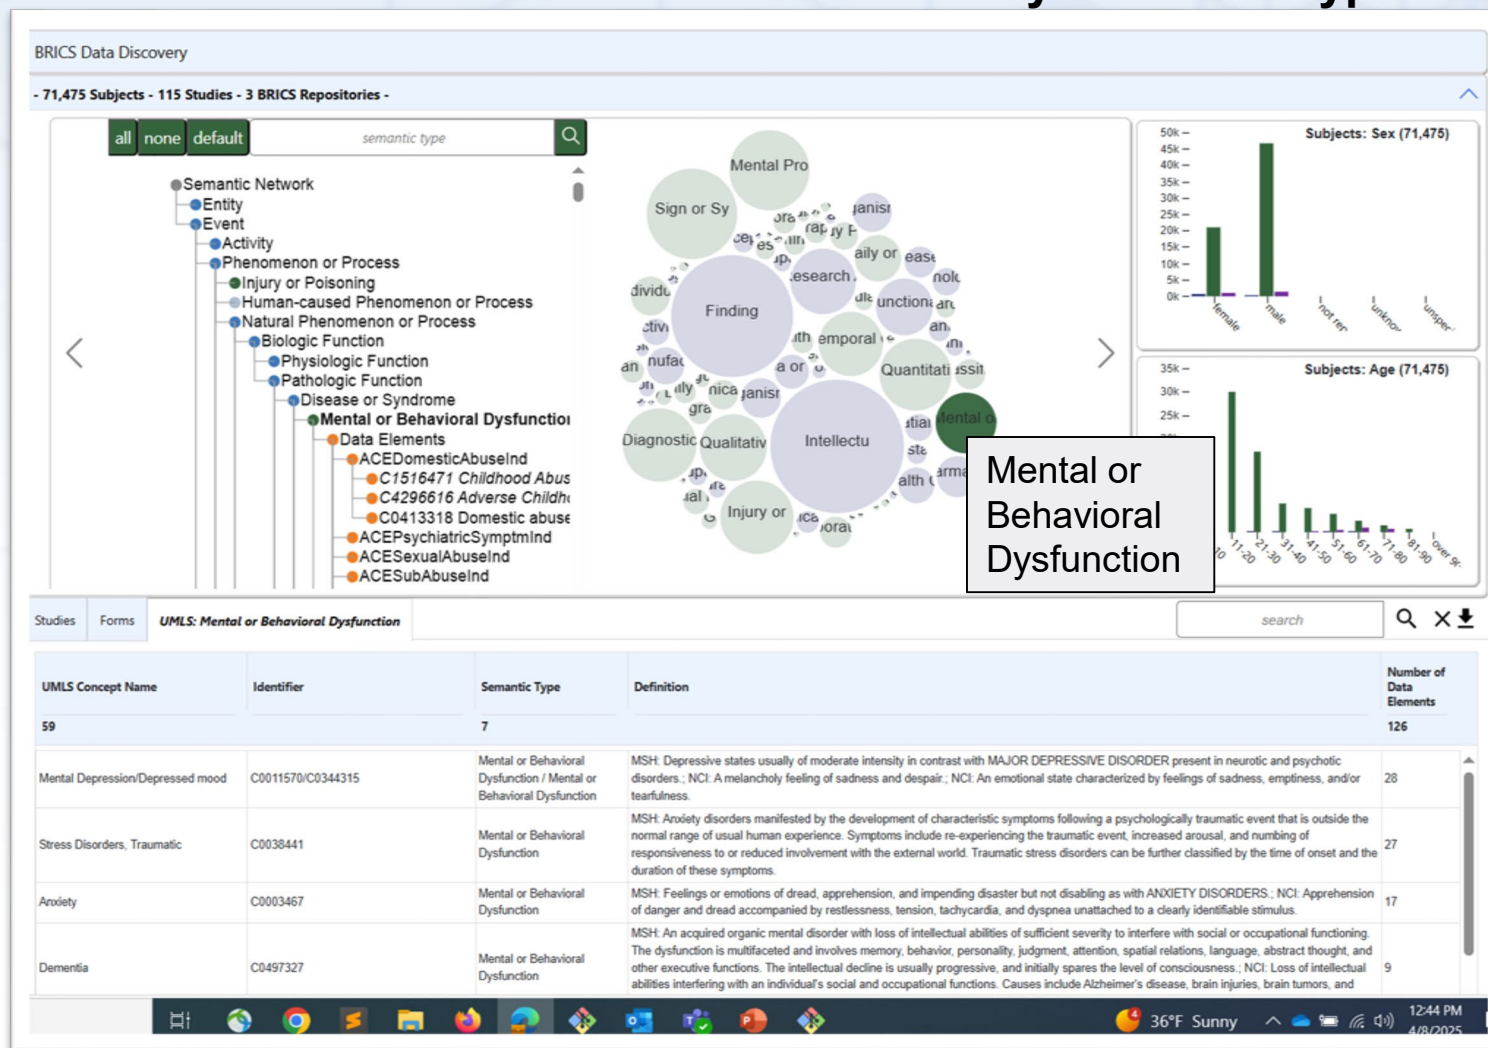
BRICS Data Discovery

- 71,475 Subjects - 115 Studies - 3 BRICS Repositories -

all none default semantic type

Semantic Network
Entity
Event
Activity
Phenomenon or Process
Injury or Poisoning
Human-caused Phenomenon or Process
Natural Phenomenon or Process
Biologic Function
Physiologic Function
Pathologic Function
Disease or Syndrome
Mental or Behavioral Dysfunctio
Data Elements
ACEDomesticAbuseInd
C1516471 Childhood Abus
C4296616 Adverse Childh
C0413318 Domestic abuse
ACEPsychiatricSymptmInd
ACESexualAbuseInd
ACESubAbuseInd

Mental Pro
Sign or Sy
Finding
Intellectu
Diagnostic
Qualitativ
Injury or
Quantitati
Mental o

Subjects: Sex (71,475)
50k 45k 40k 35k 30k 25k 20k 15k 10k 5k 0k
female male not rep unknow unspec

Subjects: Age (71,475)
35k 30k 25k
10 11-20 21-30 31-40 41-50 51-60 61-70 71-80 81-90 over 9

Mental or Behavioral Dysfunction

Studies Forms UMLS: Mental or Behavioral Dysfunction search

| UMLS Concept Name | Identifier | Semantic Type | Definition | Number of Data Elements |
|---|---|---|---|---|
| 59 | | 7 | | 126 |
| Mental Depression/Depressed mood | C0011570/C0344315 | Mental or Behavioral Dysfunction / Mental or Behavioral Dysfunction | MSH: Depressive states usually of moderate intensity in contrast with MAJOR DEPRESSIVE DISORDER present in neurotic and psychotic disorders.; NCI: A melancholy feeling of sadness and despair.; NCI: An emotional state characterized by feelings of sadness, emptiness, and/or tearfulness. | 28 |
| Stress Disorders, Traumatic | C0038441 | Mental or Behavioral Dysfunction | MSH: Anxiety disorders manifested by the development of characteristic symptoms following a psychologically traumatic event that is outside the normal range of usual human experience. Symptoms include re-experiencing the traumatic event, increased arousal, and numbing of responsiveness to or reduced involvement with the external world. Traumatic stress disorders can be further classified by the time of onset and the duration of these symptoms. | 27 |
| Anxiety | C0003467 | Mental or Behavioral Dysfunction | MSH: Feelings or emotions of dread, apprehension, and impending disaster but not disabling as with ANXIETY DISORDERS.; NCI: Apprehension of danger and dread accompanied by restlessness, tension, tachycardia, and dyspnea unattached to a clearly identifiable stimulus. | 17 |
| Dementia | C0497327 | Mental or Behavioral Dysfunction | MSH: An acquired organic mental disorder with loss of intellectual abilities of sufficient severity to interfere with social or occupational functioning. The dysfunction is multifaceted and involves memory, behavior, personality, judgment, attention, spatial relations, language, abstract thought, and other executive functions. The intellectual decline is usually progressive, and initially spares the level of consciousness.; NCI: Loss of intellectual abilities interfering with an individual's social and occupational functions. Causes include Alzheimer's disease, brain injuries, brain tumors, and | 9 |

36°F Sunny 12:44 PM 4/8/2025